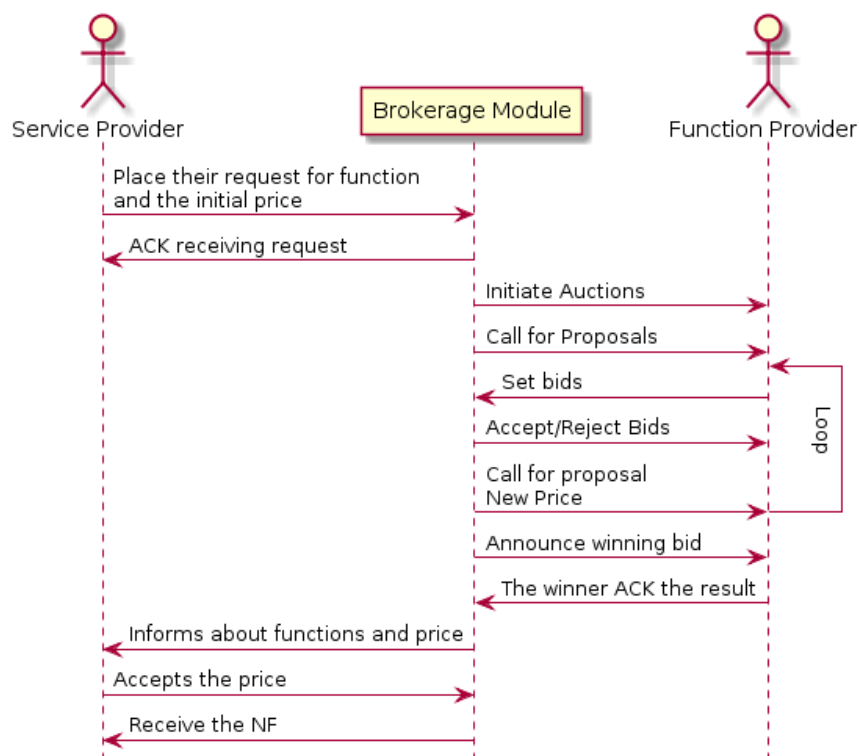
Service Provider

Brokerage Module

Function Provider

Place their request for function and the initial price

ACK receiving request

Initiate Auctions

Call for Proposals

Set bids

Accept/Reject Bids

Call for proposal
New Price

Loop

Announce winning bid

The winner ACK the result

Informs about functions and price

Accepts the price

Receive the NF